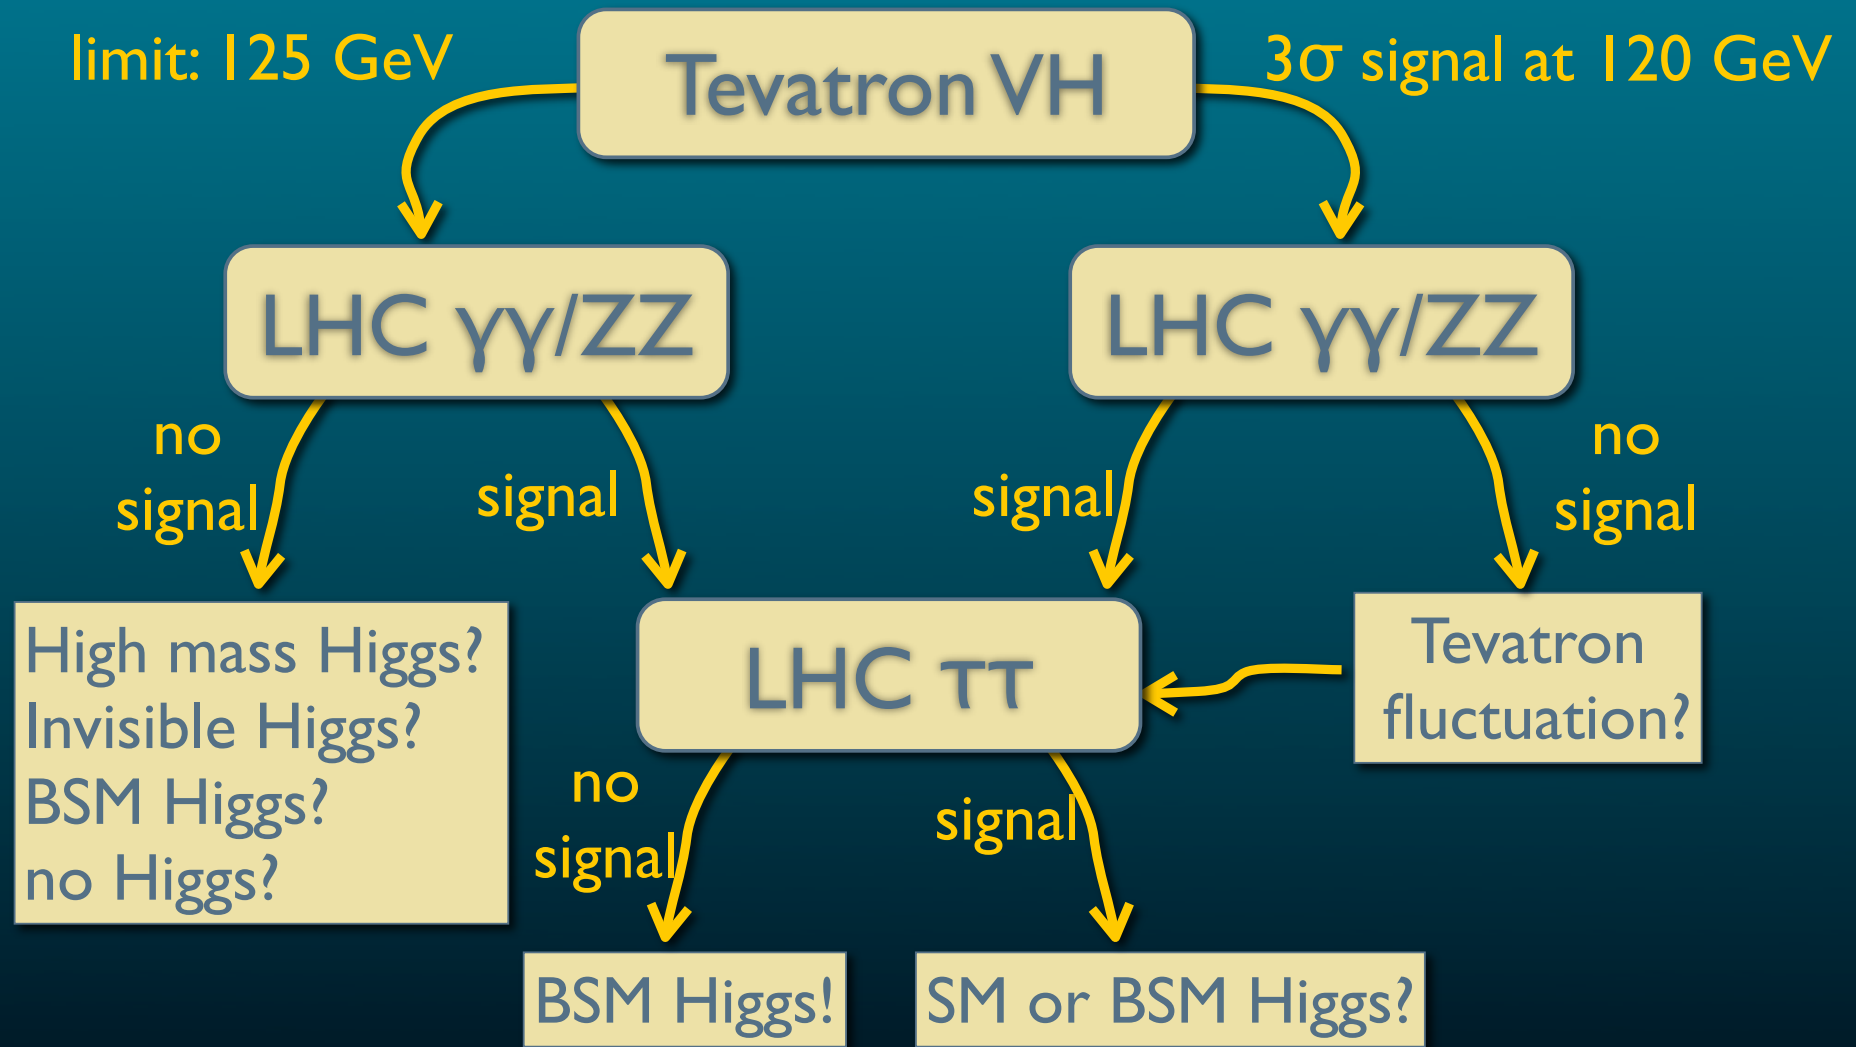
limit: 125 GeV

Tevatron VH

3σ signal at 120 GeV

LHC γγ/ZZ

LHC γγ/ZZ

no signal

signal

signal

no signal

High mass Higgs?
Invisible Higgs?
BSM Higgs?
no Higgs?

LHC ττ

Tevatron fluctuation?

no signal

signal

BSM Higgs!

SM or BSM Higgs?